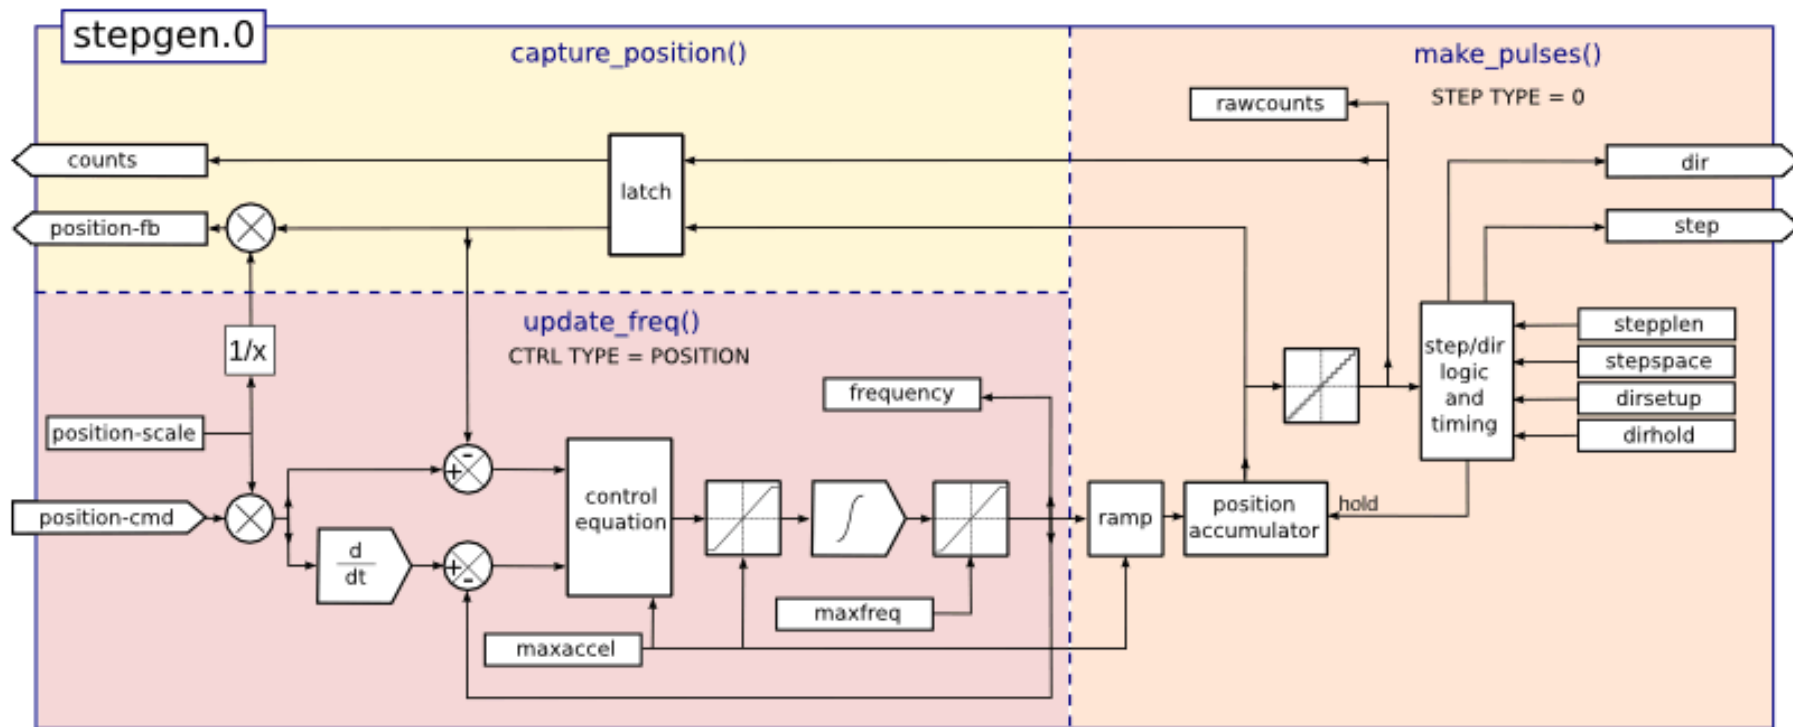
stepgen.0

capture_position()

make_pulses()

STEP TYPE = 0

rawcounts

counts

latch

dir

position-fb

step

update_freq()

CTRL TYPE = POSITION

1/x

step/dir logic and timing

stepplen

stepspace

dirsetup

dirhold

frequency

position-scale

-

+

control equation

$\int$

ramp

position accumulator

hold

position-cmd

$\frac{d}{dt}$

+

-

maxfreq

maxaccel